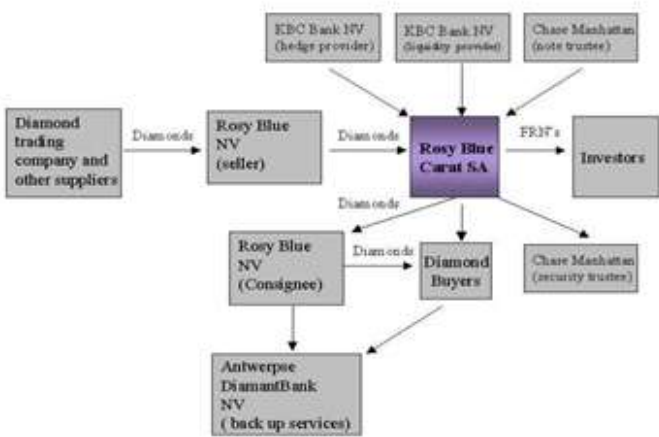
KBC Bank NV
(hedge provider)

KBC Bank NV
(liquidity provider)

Chase Manhattan
(note trustee)

Diamond trading company and other suppliers

Diamonds

Rosy Blue NV
(seller)

Diamonds

Rosy Blue Carat SA

FRN's

Investors

Diamonds

Rosy Blue NV
(Consignee)

Diamonds

Diamond Buyers

Chase Manhattan
(security trustee)

Antwerpse DiamantBank NV
( back up services)